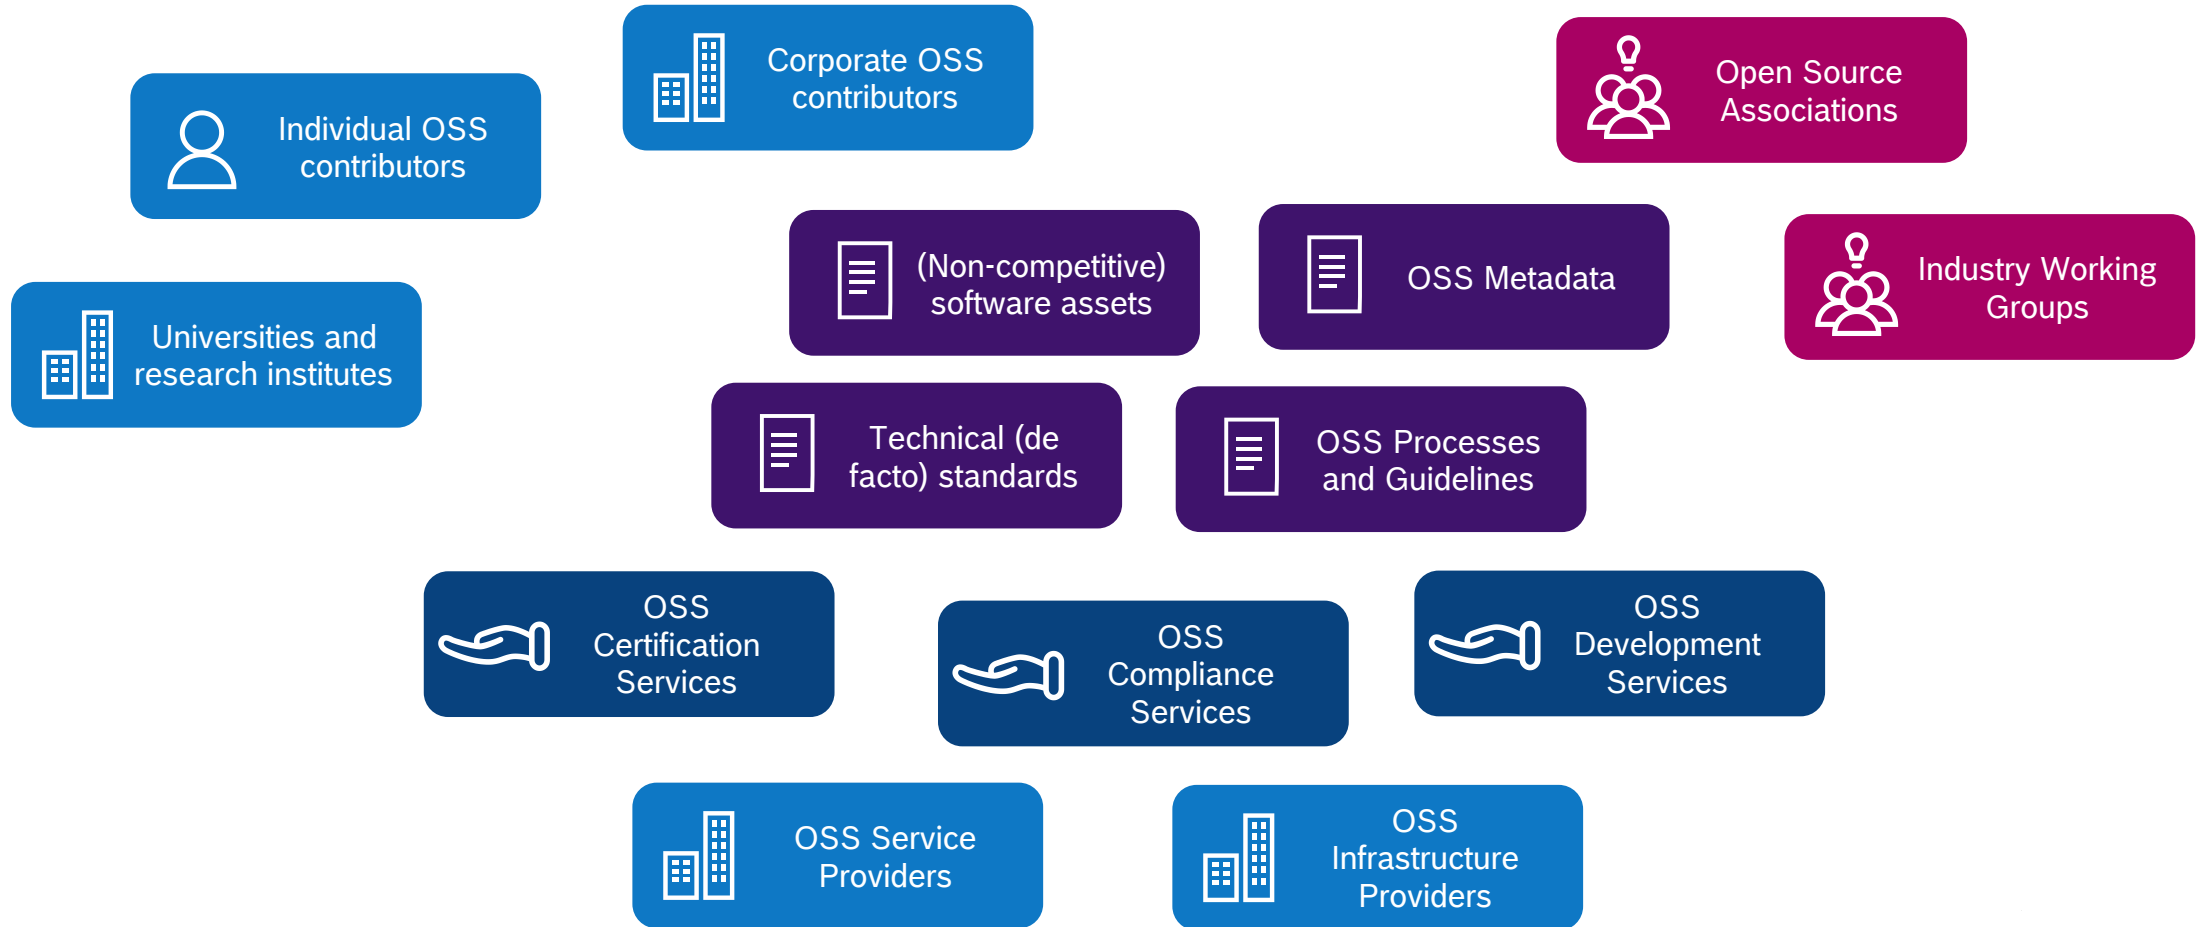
Corporate OSS contributors

Open Source Associations

Individual OSS contributors

(Non-competitive) software assets

OSS Metadata

Industry Working Groups

Universities and research institutes

Technical (de facto) standards

OSS Processes and Guidelines

OSS Certification Services

OSS Compliance Services

OSS Development Services

OSS Service Providers

OSS Infrastructure Providers